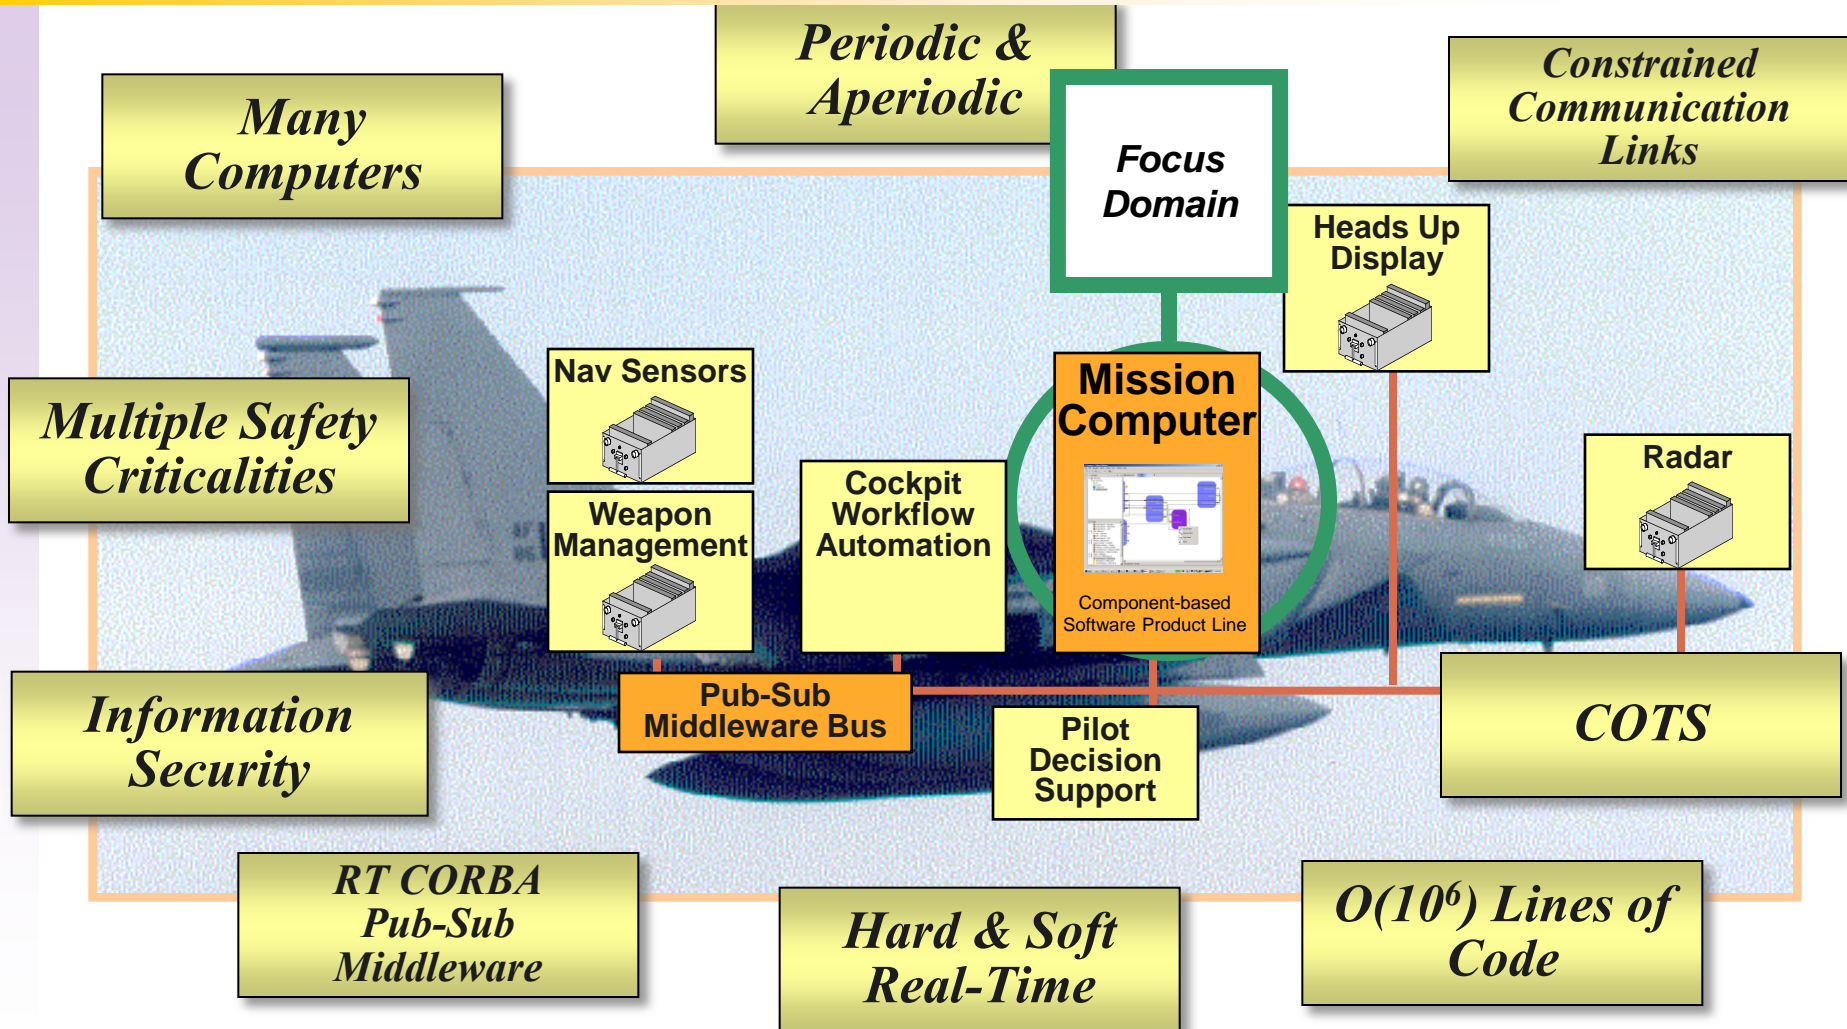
Periodic & Aperiodic

Many Computers

Focus Domain

Constrained Communication Links

Heads Up Display

Nav Sensors

Mission Computer

Multiple Safety Criticalities

Radar

Weapon Management

Cockpit Workflow Automation

Component-based Software Product Line

Pub-Sub Middleware Bus

Information Security

Pilot Decision Support

COTS

RT CORBA Pub-Sub Middleware

Hard & Soft Real-Time

$O(10^6)$ Lines of Code